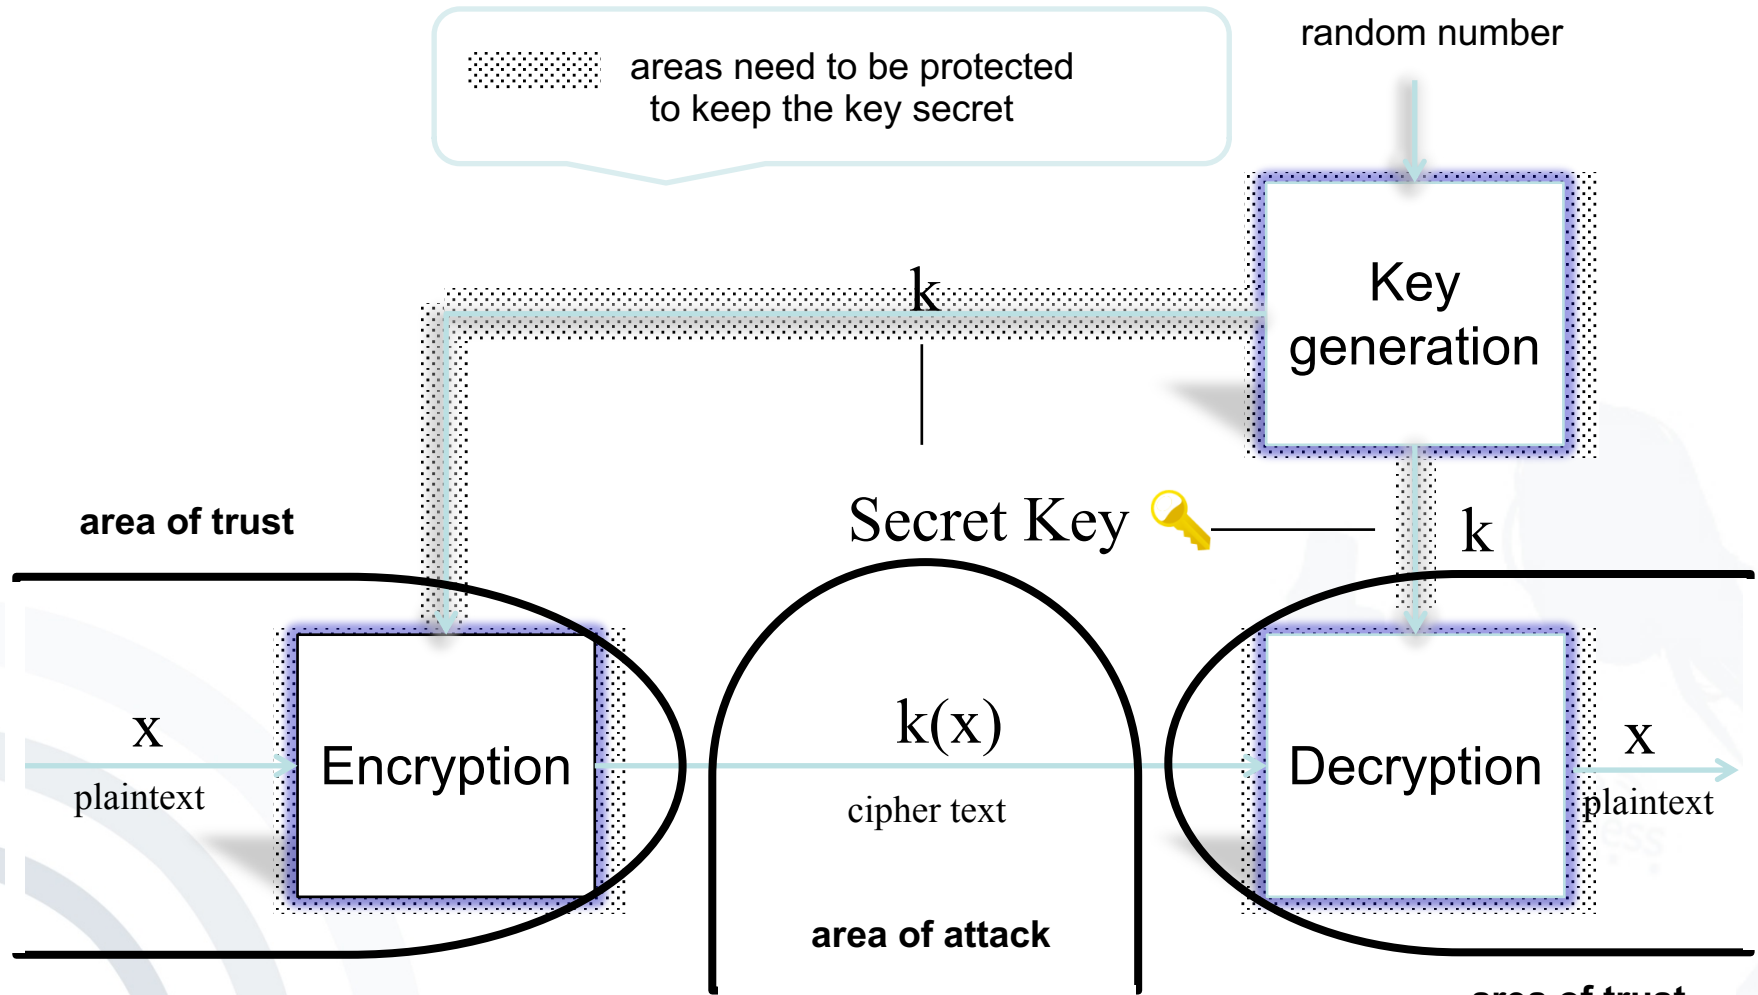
areas need to be protected to keep the key secret

random number

Key generation

k

area of trust

Secret Key

k

x

plaintext

Encryption

k(x)

cipher text

area of attack

Decryption

x

plaintext

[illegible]